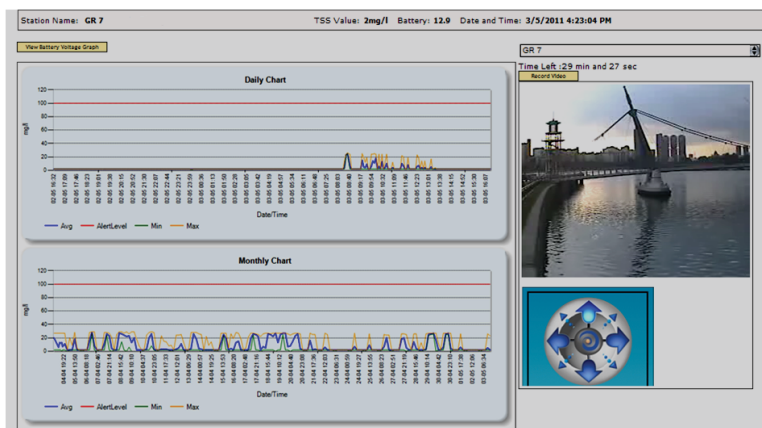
Station Name: GR 7 TSS Value: 2mg/l Battery: 12.9 Date and Time: 3/5/2011 4:23:04 PM

View Battery Voltage Graph

GR 7

Time Left :29 min and 27 sec

Record Video

Daily Chart

120
100
80
60
40
20
0

mg/l

Date/Time

Avg AlertLevel Min Max

Monthly Chart

120
100
80
60
40
20
0

mg/l

Date/Time

Avg AlertLevel Min Max